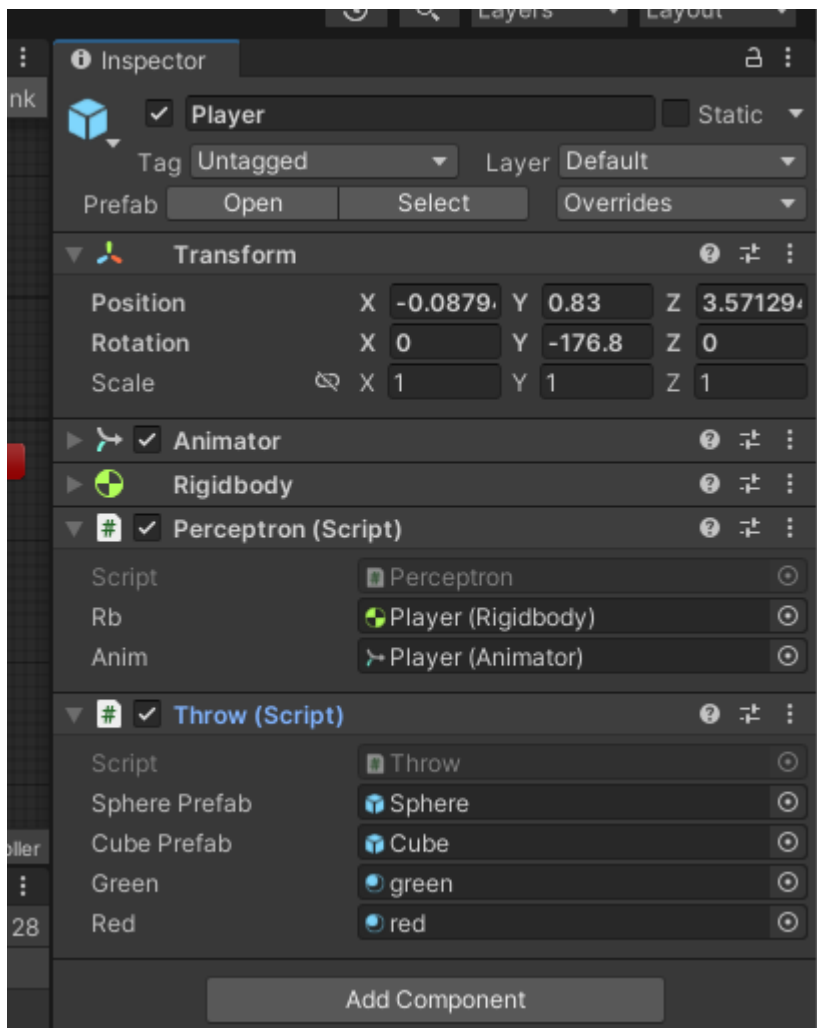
Layers Layout

nk

Inspector

Player Static

Tag Untagged Layer Default

Prefab Open Select Overrides

Transform

Position X -0.0879 Y 0.83 Z 3.57129

Rotation X 0 Y -176.8 Z 0

Scale X 1 Y 1 Z 1

Animator

Rigidbody

Perceptron (Script)

Script Perceptron

Rb Player (Rigidbody)

Anim Player (Animator)

Throw (Script)

Script Throw

Sphere Prefab Sphere

Cube Prefab Cube

Green green

Red red

oller

28

Add Component